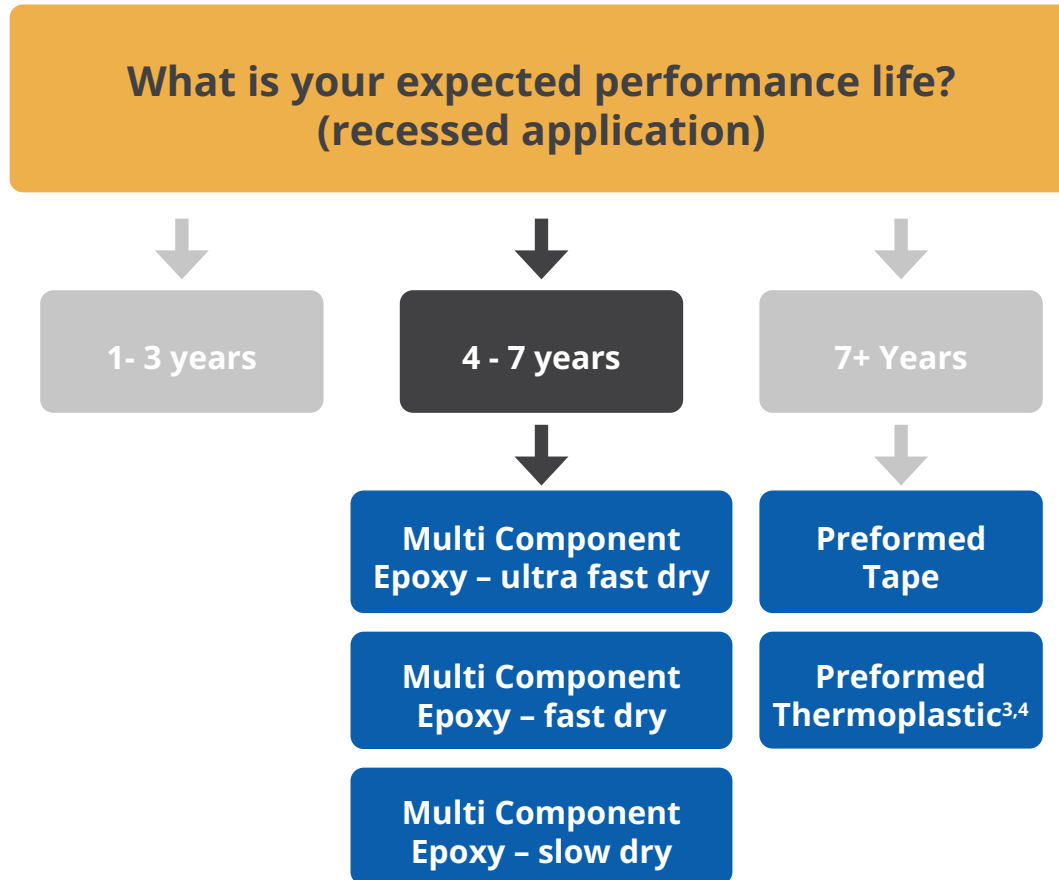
What is your expected performance life?
(recessed application)

1- 3 years

4 - 7 years

7+ Years

Multi Component Epoxy – ultra fast dry

Multi Component Epoxy – fast dry

Multi Component Epoxy – slow dry

Preformed Tape

Preformed Thermoplastic$^{3,4}$